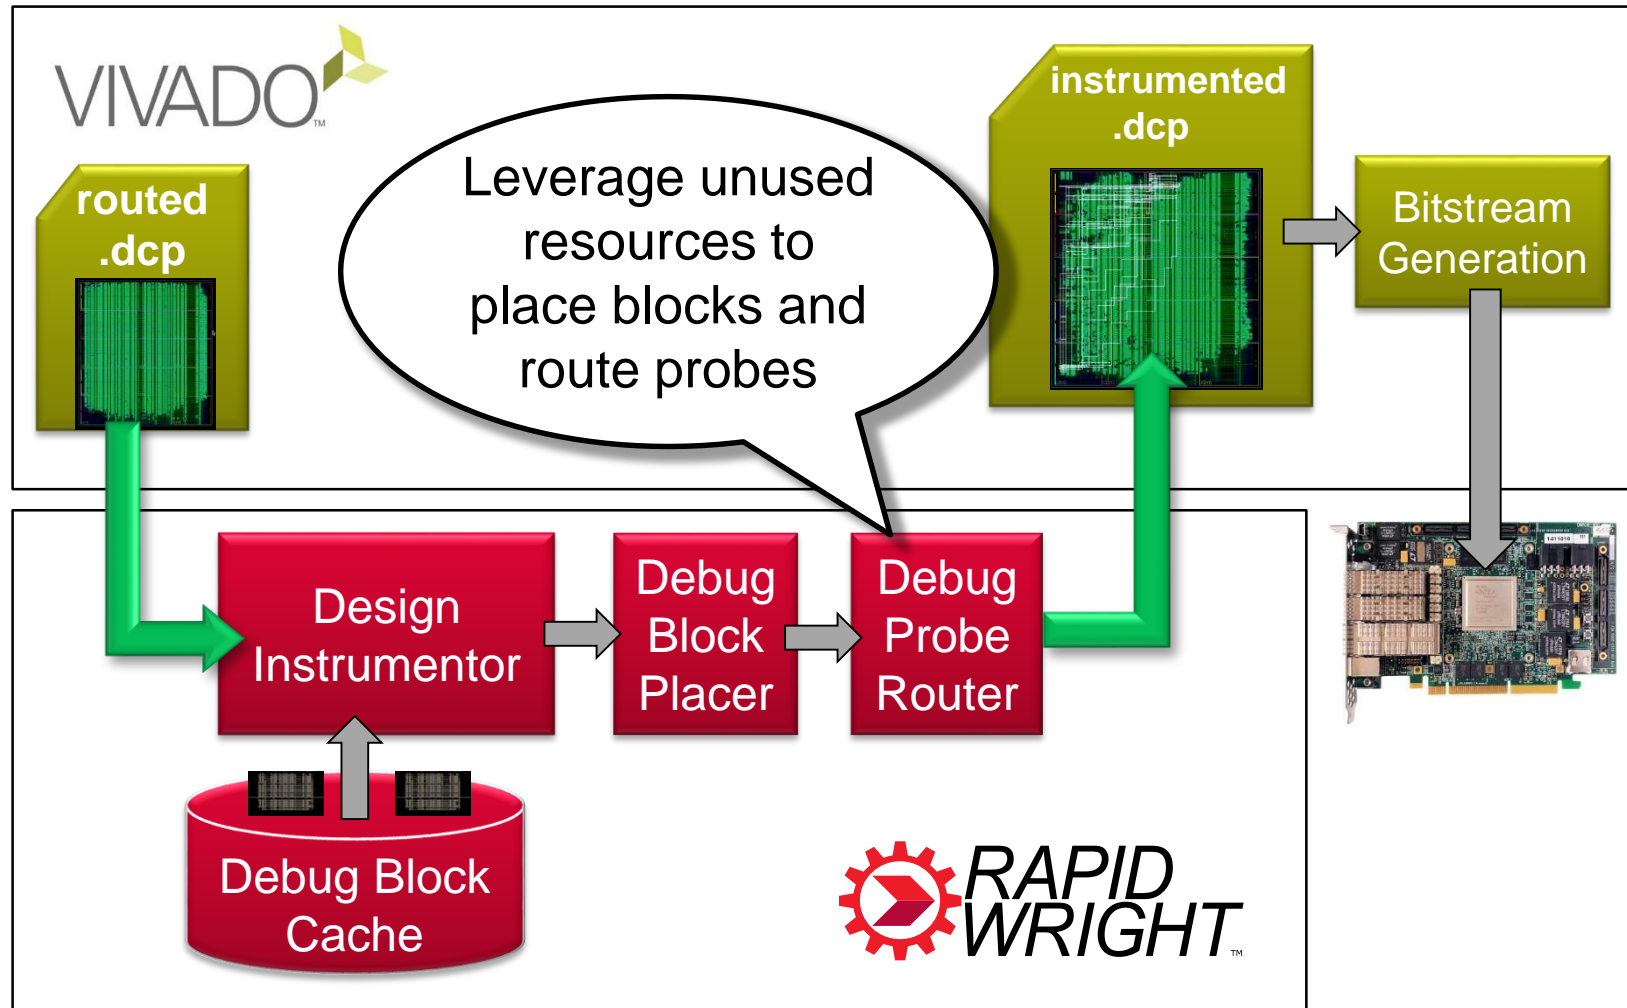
VIVADO™

routed .dcp

Leverage unused resources to place blocks and route probes

instrumented .dcp

Bitstream Generation

Design Instrumentor

Debug Block Placer

Debug Probe Router

Debug Block Cache

RAPID WRIGHT™